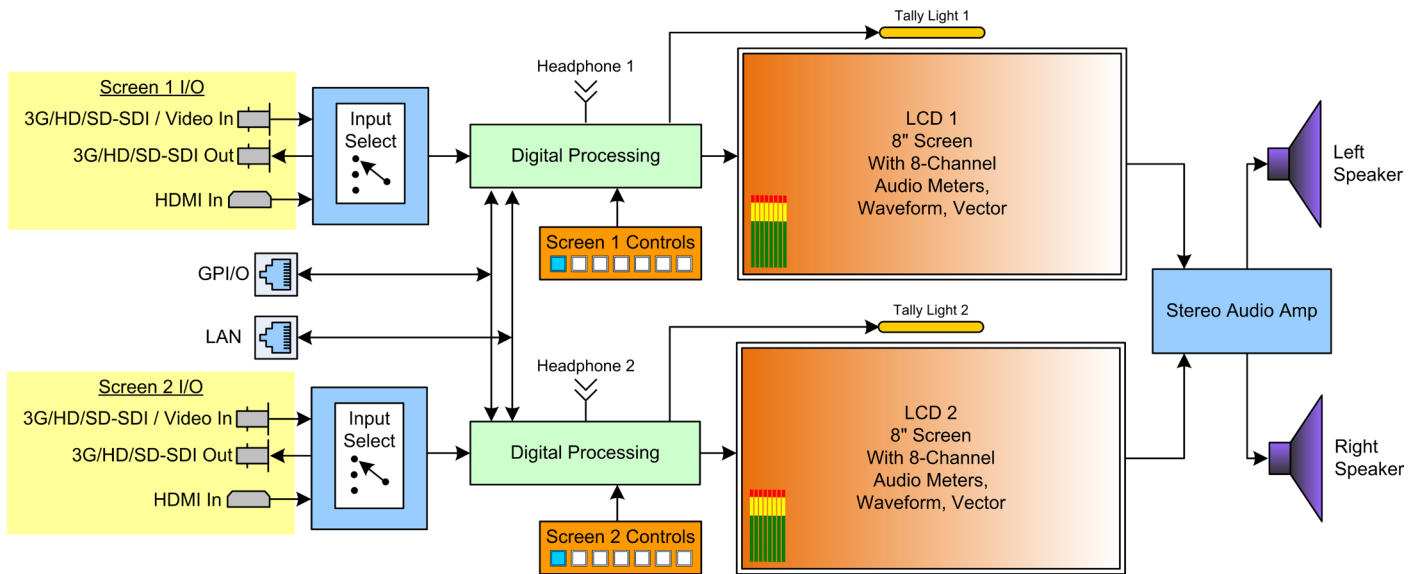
Screen 1 I/O
3G/HD/SD-SDI / Video In
3G/HD/SD-SDI Out
HDMI In

Input Select

Headphone 1

Digital Processing

Tally Light 1

LCD 1
8" Screen
With 8-Channel
Audio Meters,
Waveform, Vector

Left Speaker

Screen 1 Controls

GPI/O

LAN

Stereo Audio Amp

Tally Light 2

Headphone 2

Screen 2 I/O
3G/HD/SD-SDI / Video In
3G/HD/SD-SDI Out
HDMI In

Input Select

Digital Processing

LCD 2
8" Screen
With 8-Channel
Audio Meters,
Waveform, Vector

Right Speaker

Screen 2 Controls